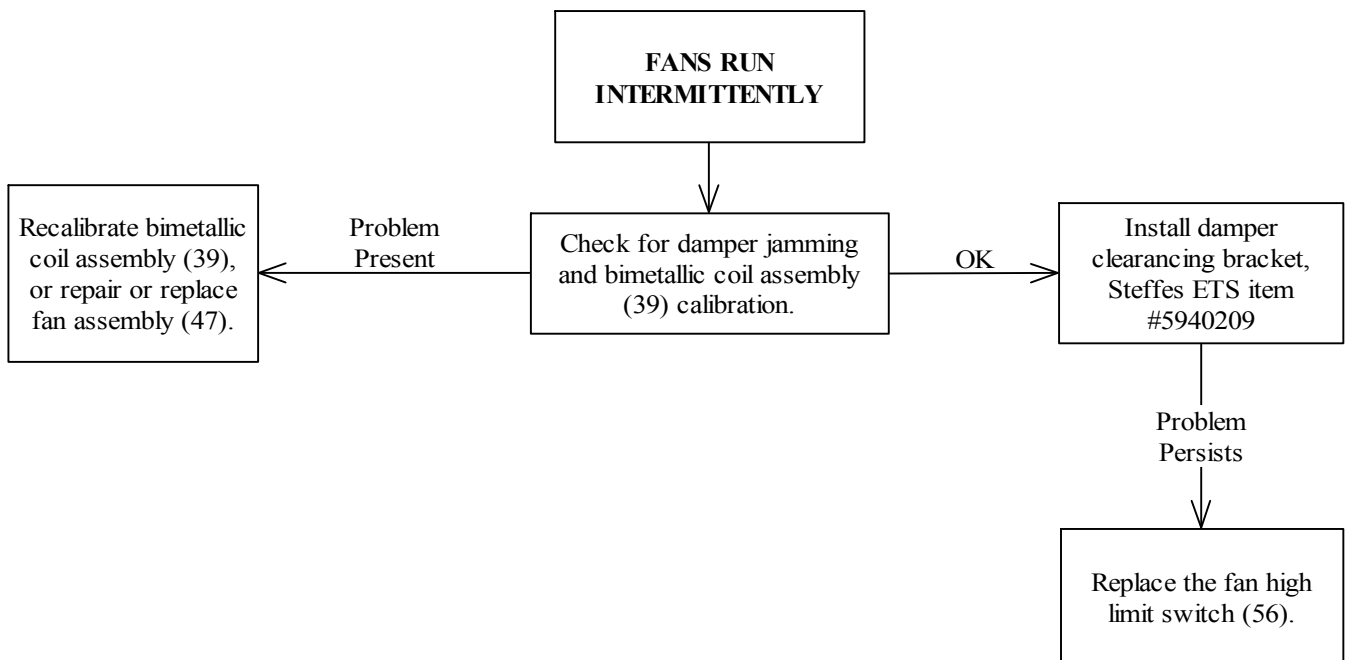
FANS RUN INTERMITTENTLY

Recalibrate bimetallic coil assembly (39), or repair or replace fan assembly (47).

Problem Present

Check for damper jamming and bimetallic coil assembly (39) calibration.

OK

Install damper clearancing bracket, Steffes ETS item #5940209

Problem Persists

Replace the fan high limit switch (56).